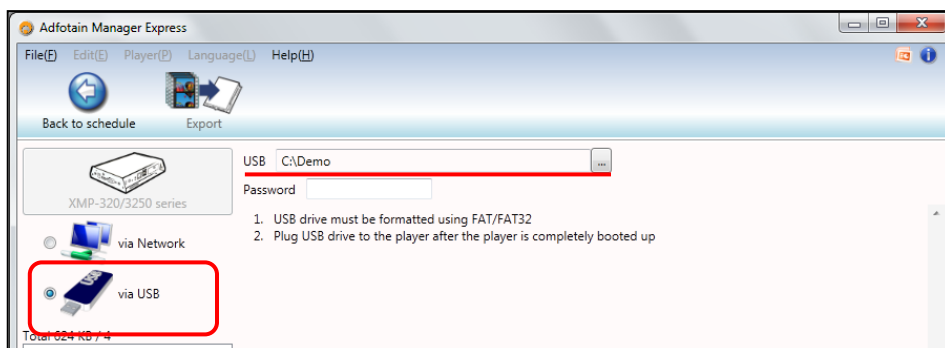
Adfotain Manager Express

File(F) Edit(E) Player(P) Language(L) Help(H)

Back to schedule Export

XMP-320/3250 series

via Network

via USB

Total 624 KB / 4

USB C:\Demo ...

Password

1. USB drive must be formatted using FAT/FAT32
2. Plug USB drive to the player after the player is completely booted up